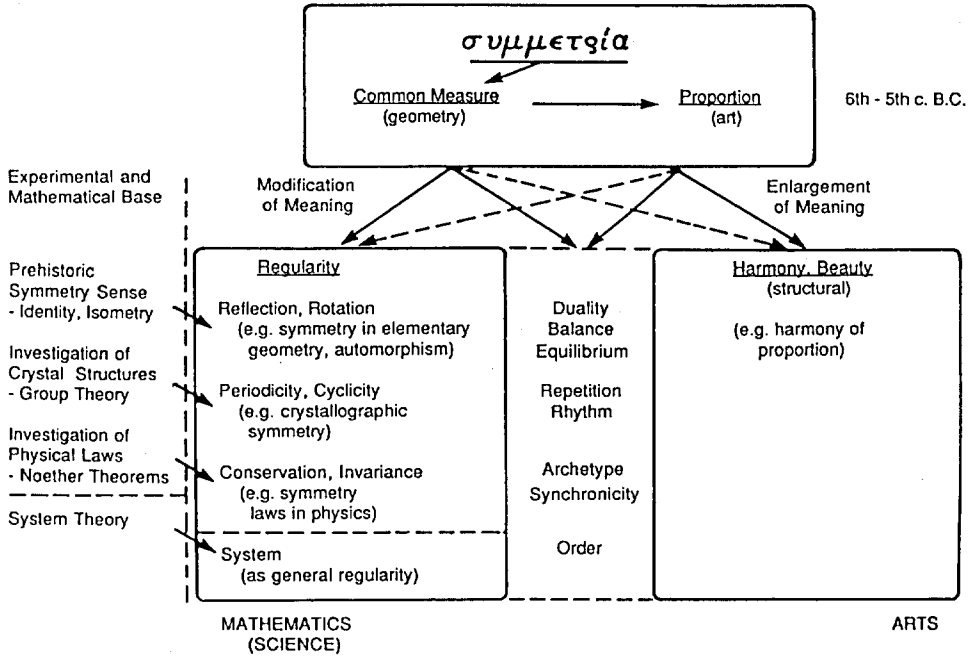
συμμετρία

Common Measure (geometry)

Proportion (art)

6th - 5th c. B.C.

Experimental and Mathematical Base

Modification of Meaning

Enlargement of Meaning

Prehistoric Symmetry Sense - Identity, Isometry

Investigation of Crystal Structures - Group Theory

Investigation of Physical Laws - Noether Theorems

System Theory

Regularity

Reflection, Rotation (e.g. symmetry in elementary geometry, automorphism)

Periodicity, Cyclicity (e.g. crystallographic symmetry)

Conservation, Invariance (e.g. symmetry laws in physics)

System (as general regularity)

Duality
Balance
Equilibrium

Repetition
Rhythm

Archetype
Synchronicity

Order

Harmony, Beauty (structural)

(e.g. harmony of proportion)

MATHEMATICS (SCIENCE)

ARTS